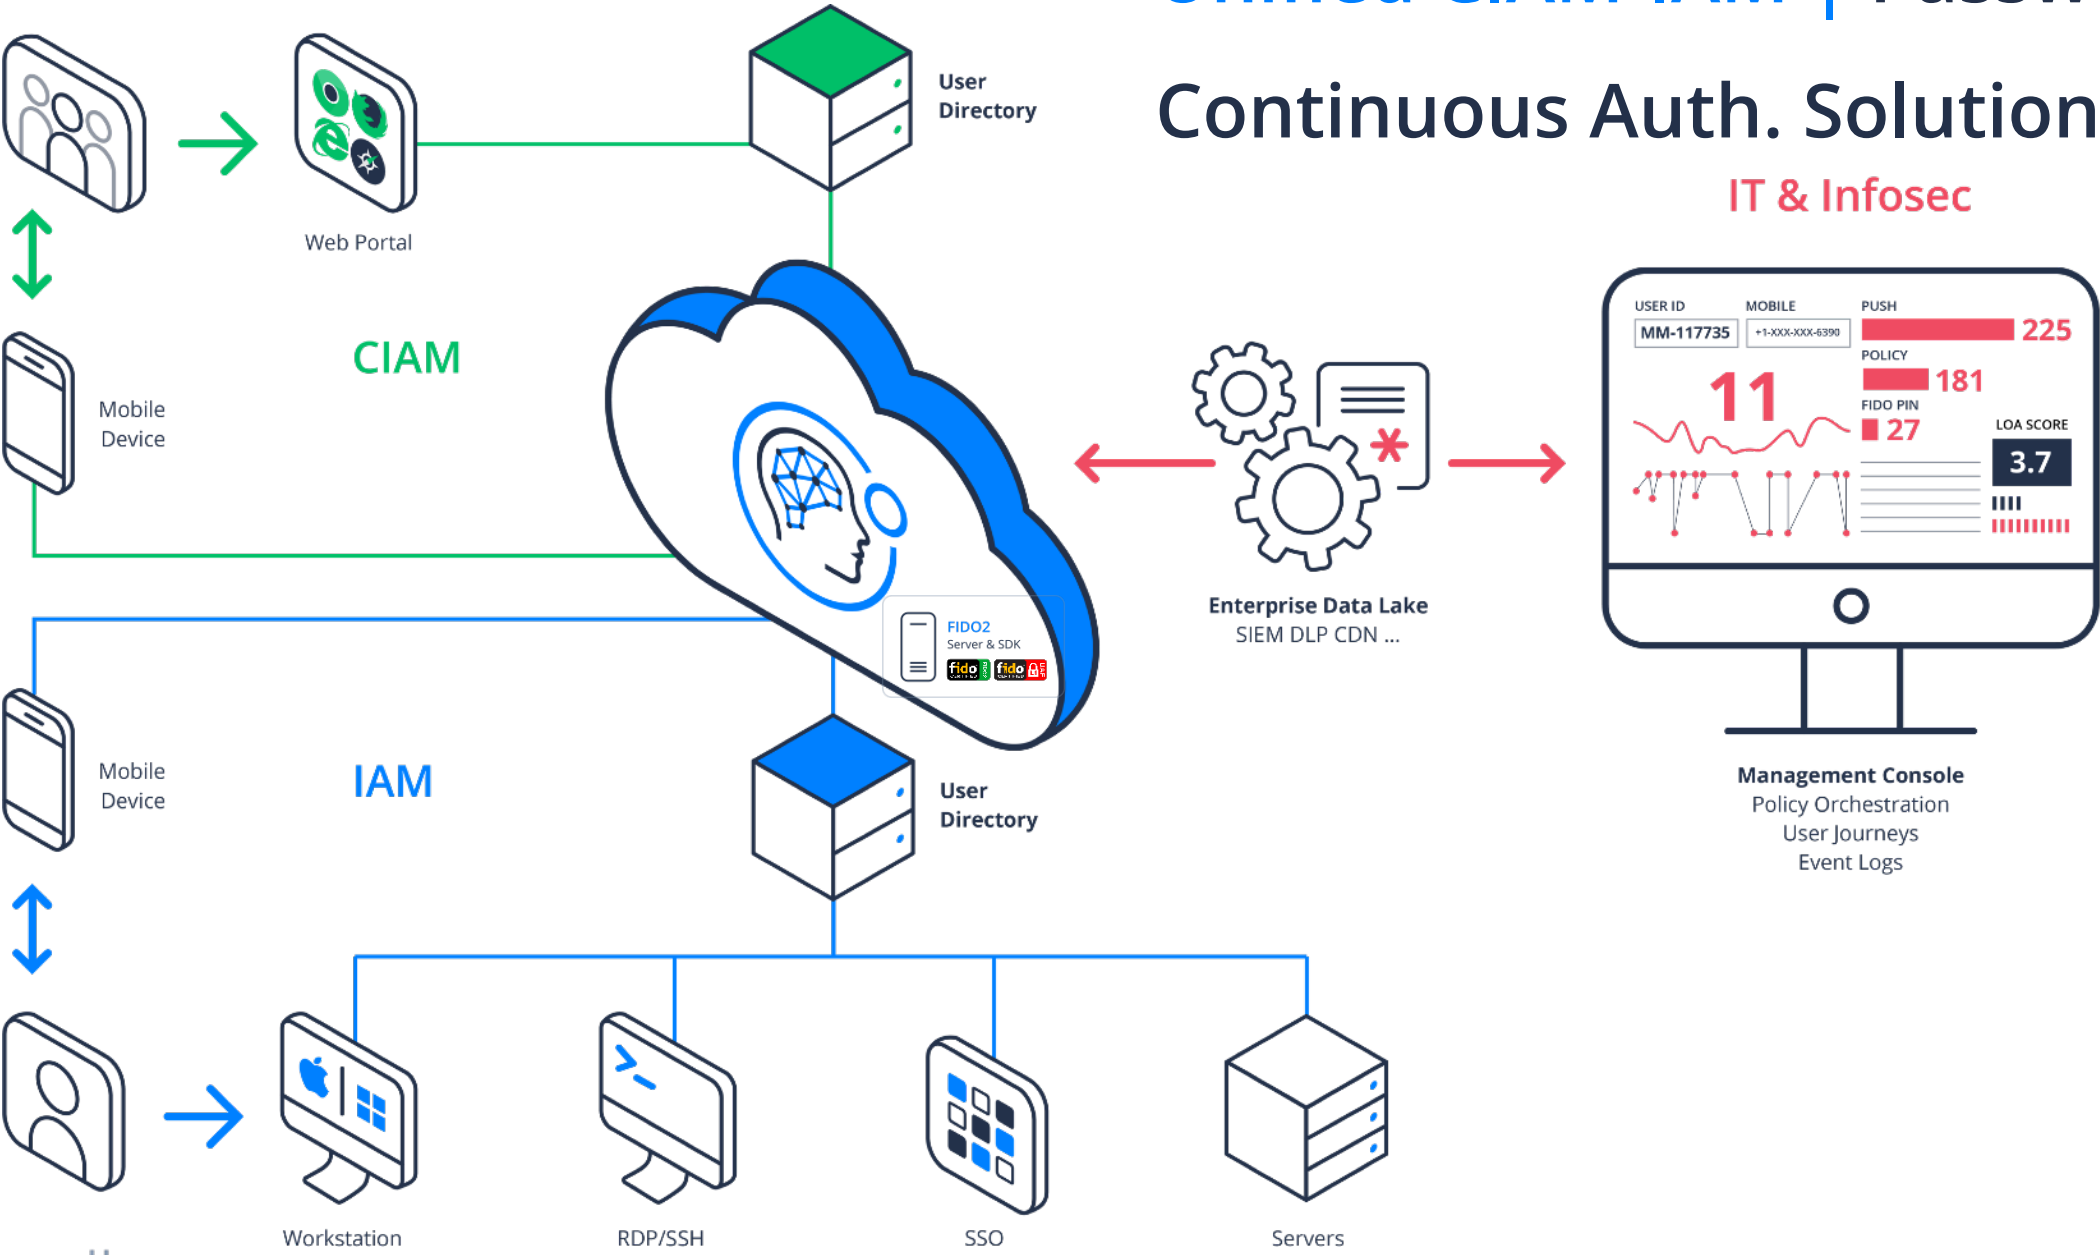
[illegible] | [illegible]

Continuous Auth. Solution

IT & Infosec

User Directory

Web Portal

CIAM

Mobile Device

USER ID
MM-117735
MOBILE
+1-XXX-XXX-6390
PUSH
225
POLICY
181
11
FIDO PIN
27
LOA SCORE
3.7

Enterprise Data Lake
SIEM DLP CDN ...

FIDO2
Server & SDK

Management Console
Policy Orchestration
User Journeys
Event Logs

Mobile Device

IAM

User Directory

Workstation

RDP/SSH

SSO

Servers